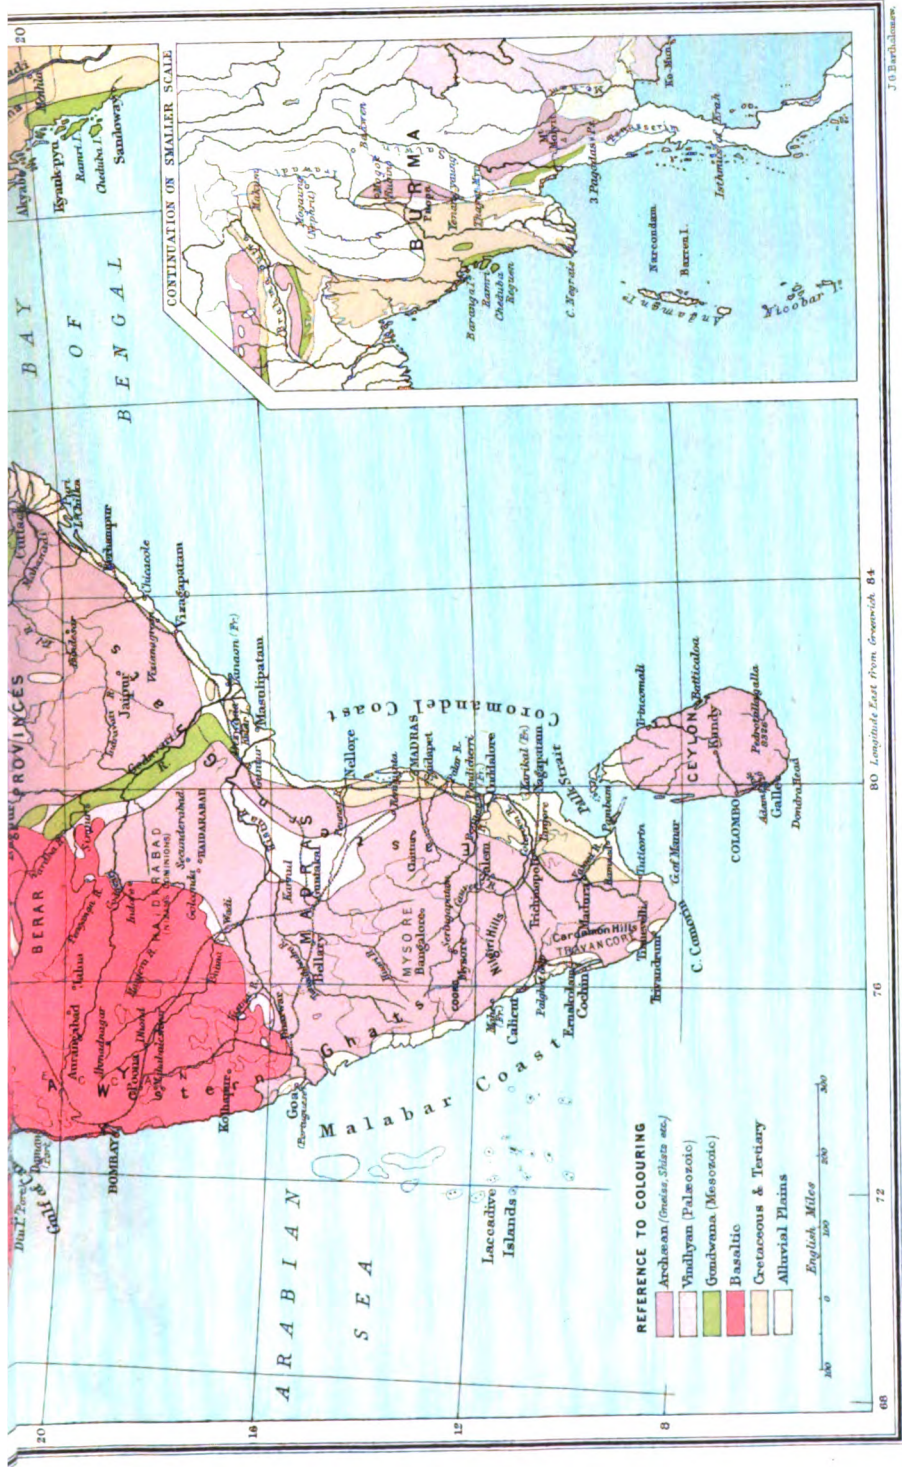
BAY OF BENGAL

ARABIAN SEA

CONTINUATION ON SMALLER SCALE

BURMA

PROVINCES

BERAR

HAIDARABAD

MADRAS

MYSORE

TRAVANCORE

CEYLON

COLOMBO

BOMBAY

Malabar Coast

Coromandel Coast

Ghats

Lacadive Islands

Andaman Is.

Nicobar Is.

Narcondam

Barren I.

Akyab

Kyaukpyu

Ramri I.

Cheduba I.

Sandoway

Bassein

Rangoon

C. Negrais

Moulmein

3 Pagodas Pass

Isthmus of Kra

Ko Mun

Cuttack

Puri

Chilka L.

Berhampur

Chicacole

Vizagapatam

Vizianagram

Jaipur

Masulipatam

Yanaon (Fr.)

Nellore

MADRAS

Chingleput

Pondicherri (Fr.)

Cuddalore

Karikal (Fr.)

Negapatam

Palk Strait

Trichinopoly

Madura

Tuticorin

G. of Manar

C. Comorin

Trivandrum

Cardamom Hills

Cochin

Ernakulam

Calicut

Mahe (Fr.)

Nilgiri Hills

Mysore

Bangalore

Coorg

Seringapatam

Bellary

Kurnul

Wadi

Gulbarga

Golconda

Secunderabad

Bidar

Aurangabad

Ahmadnagar

Poona

Kolhapur

Goa

Jalna

Trincomali

Batticaloa

Kandy

Pedrotallagalla

Adam's Pk.

Galle

Dondra Head

Jaffna

Daman

Diu

Gulf of Cambay

REFERENCE TO COLOURING

Archæan (Gneiss, Schists etc.)

Vindhyan (Palæozoic)

Gondwana (Mesozoic)

Basaltic

Cretaceous & Tertiary

Alluvial Plains

English Miles

0 100 200 300

80 Longitude East from Greenwich 84

20 16 12 8

68 72 76 80

J. G. Bartholomew.